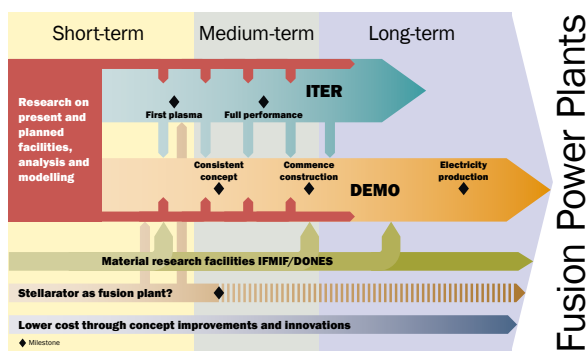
Short-term

Medium-term

Long-term

Fusion Power Plants

Research on present and planned facilities, analysis and modelling

ITER

First plasma

Full performance

Consistent concept

Commence construction

Electricity production

DEMO

Material research facilities IFMIF/DONES

Stellarator as fusion plant?

Lower cost through concept improvements and innovations

◆ Milestone